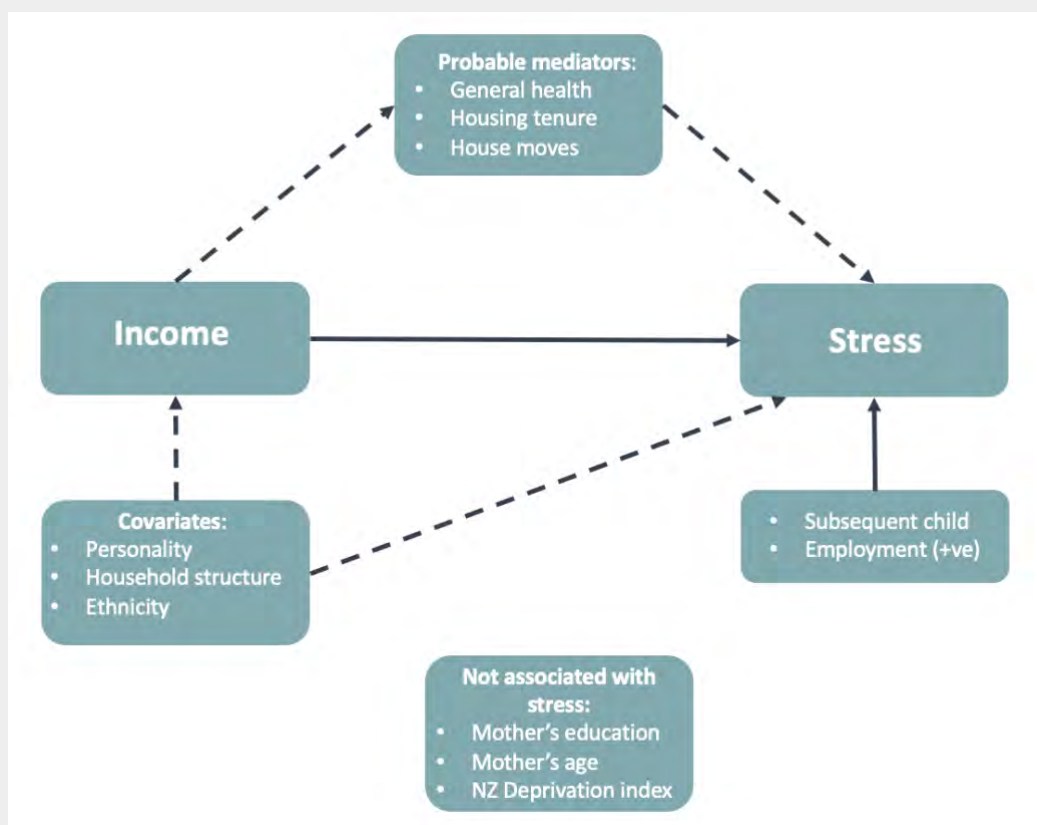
**Probable mediators:**
- General health
- Housing tenure
- House moves

Income

Stress

**Covariates:**
- Personality
- Household structure
- Ethnicity

- Subsequent child
- Employment (+ve)

**Not associated with stress:**
- Mother's education
- Mother's age
- NZ Deprivation index